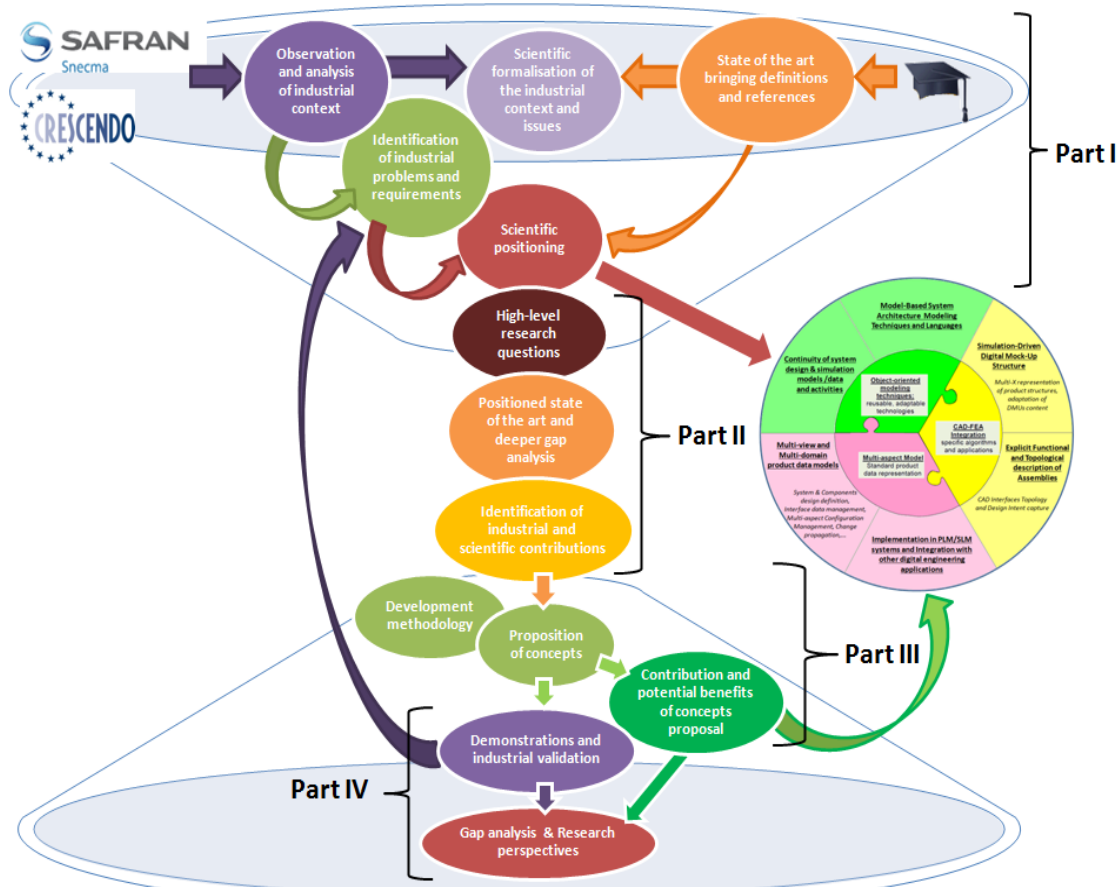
SAFRAN
Snecma

CRESCENDO

Observation and analysis of industrial context

Scientific formalisation of the industrial context and issues

State of the art bringing definitions and references

Identification of industrial problems and requirements

Scientific positioning

Part I

High-level research questions

Positioned state of the art and deeper gap analysis

Identification of industrial and scientific contributions

Part II

Model-Based System Architecture Modeling Techniques and Languages

Continuity of system design & simulation models /data and activities

Simulation-Driven Digital Mock-Up Structure

Multi-X representation of product structures, adaptation of DMUs content

Object-oriented modeling techniques: reusable, adaptable technologies

CAD-FEA Integration specific algorithms and applications

Multi-view and Multi-domain product data models

Multi-aspect Model Standard product data representation

Explicit Functional and Topological description of Assemblies

CAD Interfaces Topology and Design Intent capture

System & Components design definition, Interface data management, Multi-aspect Configuration Management, Change propagation,...

Implementation in PLM/SLM systems and Integration with other digital engineering applications

Development methodology

Proposition of concepts

Contribution and potential benefits of concepts proposal

Part III

Demonstrations and industrial validation

Part IV

Gap analysis & Research perspectives